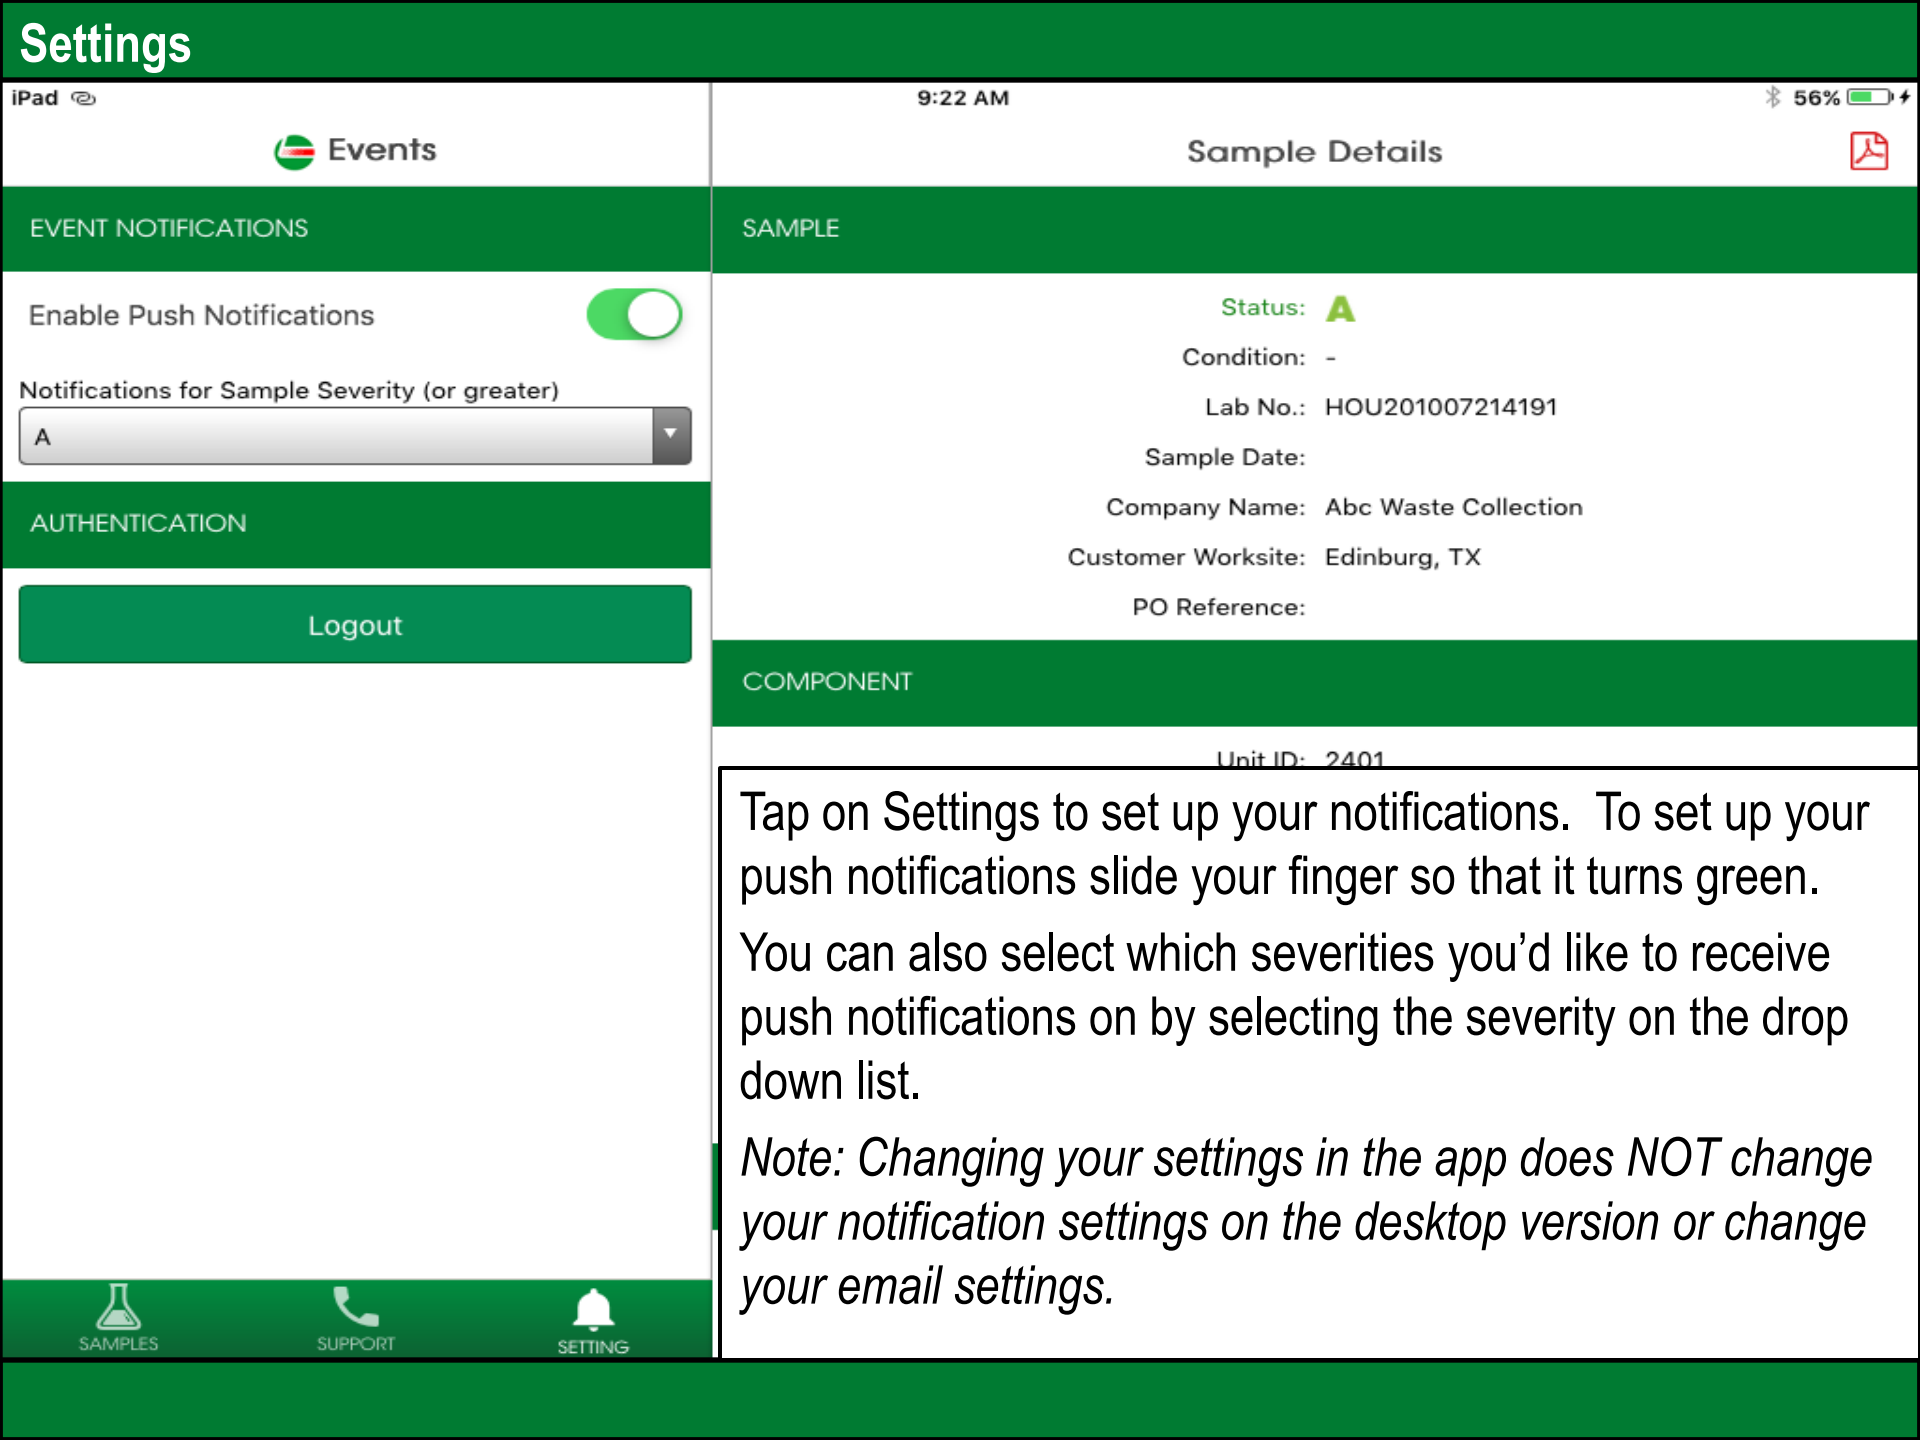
Settings

iPad

9:22 AM

56%

Events

EVENT NOTIFICATIONS

Enable Push Notifications

Notifications for Sample Severity (or greater)

A

AUTHENTICATION

Logout

SAMPLES

SUPPORT

SETTING

Sample Details

SAMPLE

Status: A

Condition: -

Lab No.: HOU201007214191

Sample Date:

Company Name: Abc Waste Collection

Customer Worksite: Edinburg, TX

PO Reference:

COMPONENT

Unit ID: 2401

Tap on Settings to set up your notifications. To set up your push notifications slide your finger so that it turns green.

You can also select which severities you'd like to receive push notifications on by selecting the severity on the drop down list.

*Note: Changing your settings in the app does NOT change your notification settings on the desktop version or change your email settings.*